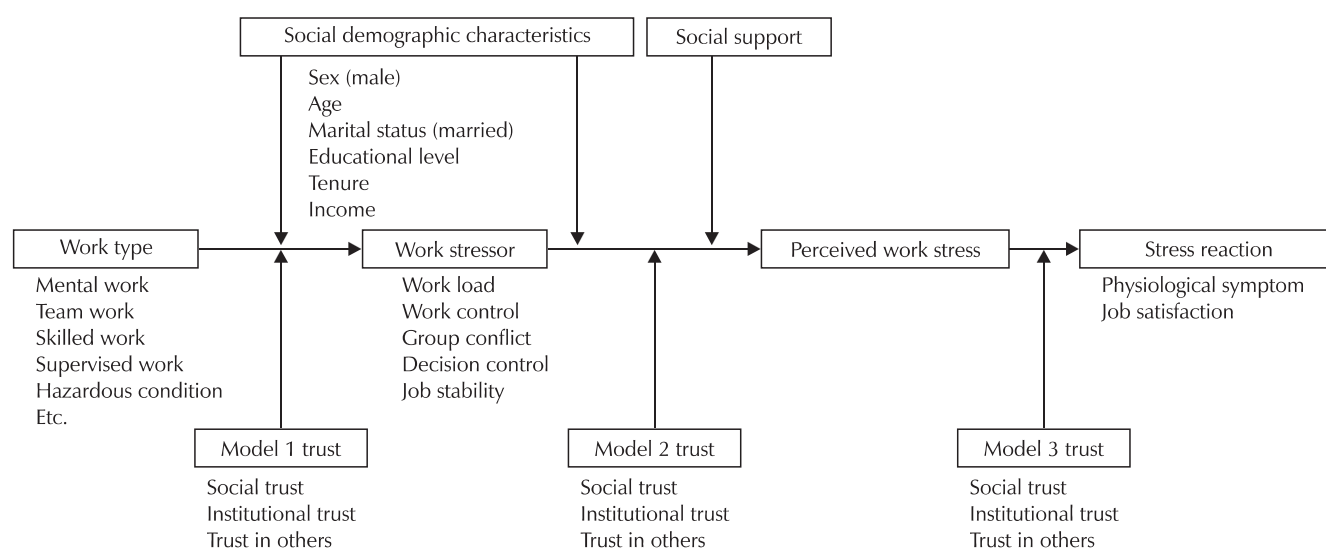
Social demographic characteristics

Sex (male)
Age
Marital status (married)
Educational level
Tenure
Income

Social support

Work type

Mental work
Team work
Skilled work
Supervised work
Hazardous condition
Etc.

Work stressor

Work load
Work control
Group conflict
Decision control
Job stability

Perceived work stress

Stress reaction

Physiological symptom
Job satisfaction

Model 1 trust

Social trust
Institutional trust
Trust in others

Model 2 trust

Social trust
Institutional trust
Trust in others

Model 3 trust

Social trust
Institutional trust
Trust in others